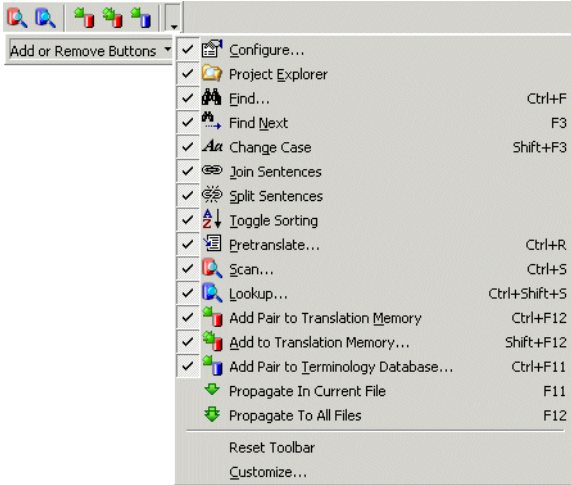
Add or Remove Buttons

Configure...
Project Explorer
Find... Ctrl+F
Find Next F3
Change Case Shift+F3
Join Sentences
Split Sentences
Toggle Sorting
Pretranslate... Ctrl+R
Scan... Ctrl+S
Lookup... Ctrl+Shift+S
Add Pair to Translation Memory Ctrl+F12
Add to Translation Memory... Shift+F12
Add Pair to Terminology Database... Ctrl+F11
Propagate In Current File F11
Propagate To All Files F12

Reset Toolbar
Customize...